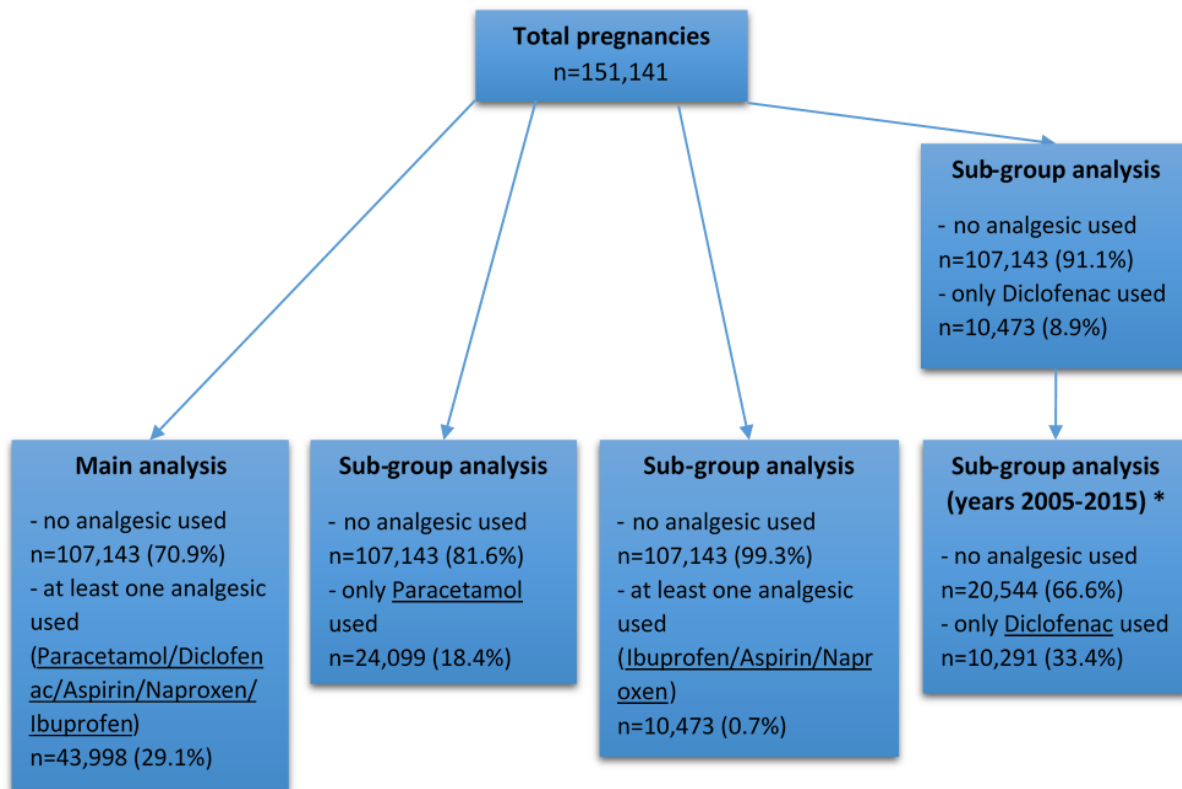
Total pregnancies
n=151,141

Sub-group analysis
- no analgesic used
n=107,143 (91.1%)
- only Diclofenac used
n=10,473 (8.9%)

Main analysis
- no analgesic used
n=107,143 (70.9%)
- at least one analgesic used
(Paracetamol/Diclofenac/Aspirin/Naproxen/Ibuprofen)
n=43,998 (29.1%)

Sub-group analysis
- no analgesic used
n=107,143 (81.6%)
- only Paracetamol used
n=24,099 (18.4%)

Sub-group analysis
- no analgesic used
n=107,143 (99.3%)
- at least one analgesic used
(Ibuprofen/Aspirin/Naproxen)
n=10,473 (0.7%)

Sub-group analysis (years 2005-2015) *
- no analgesic used
n=20,544 (66.6%)
- only Diclofenac used
n=10,291 (33.4%)